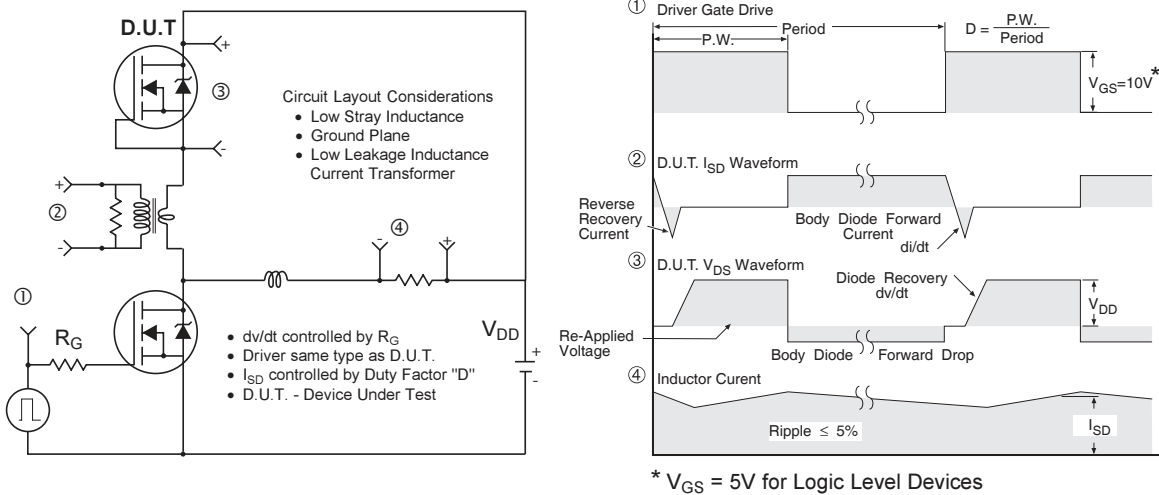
D.U.T

+

③

-

Circuit Layout Considerations
• Low Stray Inductance
• Ground Plane
• Low Leakage Inductance Current Transformer

+

②

-

④

-

+

①

$R_G$

• dv/dt controlled by $R_G$
• Driver same type as D.U.T.
• $I_{SD}$ controlled by Duty Factor "D"
• D.U.T. - Device Under Test

$V_{DD}$

+

-

① Driver Gate Drive

P.W.

Period

$D = \frac{P.W.}{Period}$

$V_{GS}=10V^*$

② D.U.T. $I_{SD}$ Waveform

Reverse Recovery Current

Body Diode Forward Current

di/dt

③ D.U.T. $V_{DS}$ Waveform

Diode Recovery dv/dt

$V_{DD}$

Re-Applied Voltage

Body Diode Forward Drop

④ Inductor Curent

Ripple ≤ 5%

$I_{SD}$

* $V_{GS}$ = 5V for Logic Level Devices